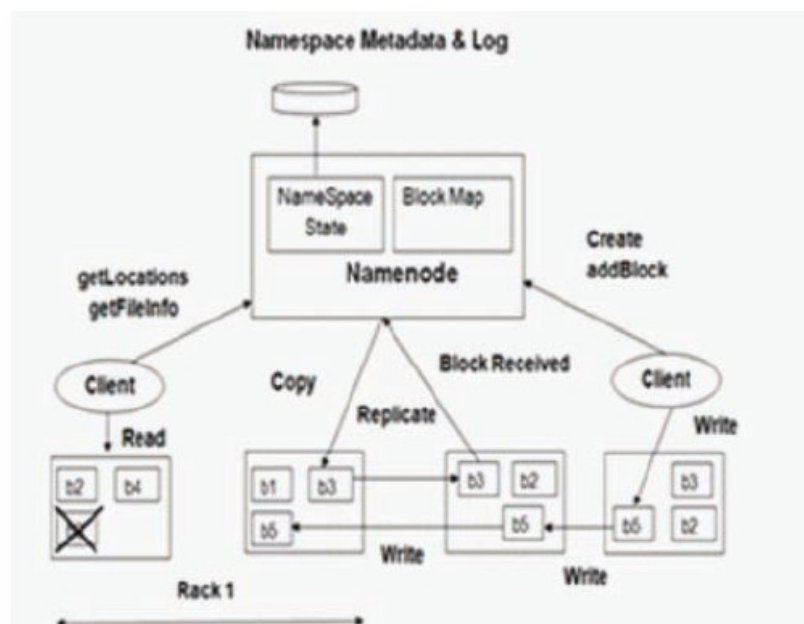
Namespace Metadata & Log

NameSpace State

Block Map

Namenode

getLocations
getFileInfo

Create
addBlock

Client

Copy

Block Received

Client

Replicate

Read

Write

b2

b4

b1

b3

b5

b3

b2

b5

b3

b5

b2

Write

Write

Rack 1